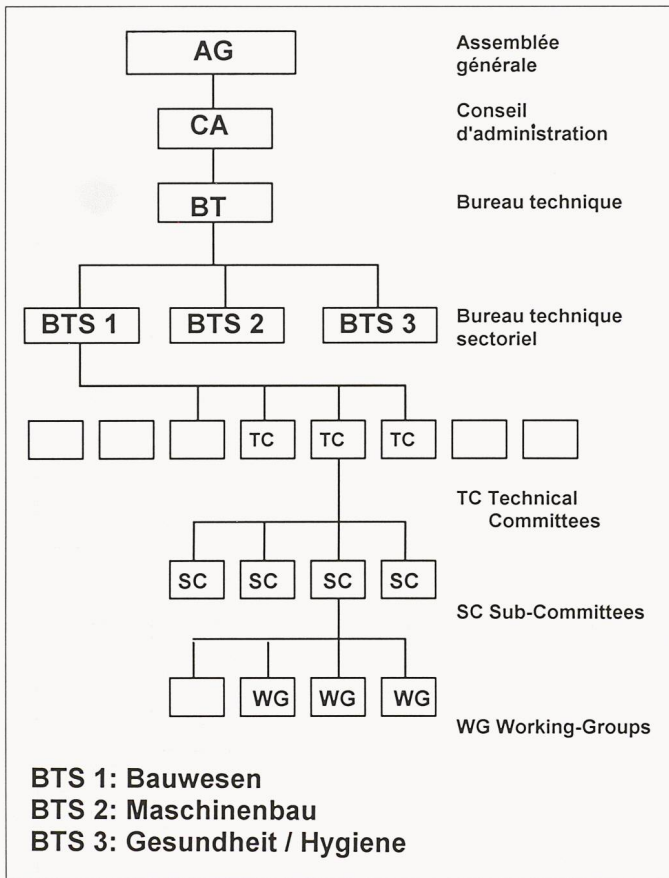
AG
Assemblée générale

CA
Conseil d'administration

BT
Bureau technique

BTS 1
BTS 2
BTS 3
Bureau technique sectoriel

TC
TC
TC

TC Technical Committees

SC
SC
SC
SC

SC Sub-Committees

WG
WG
WG

WG Working-Groups

BTS 1: Bauwesen
BTS 2: Maschinenbau
BTS 3: Gesundheit / Hygiene